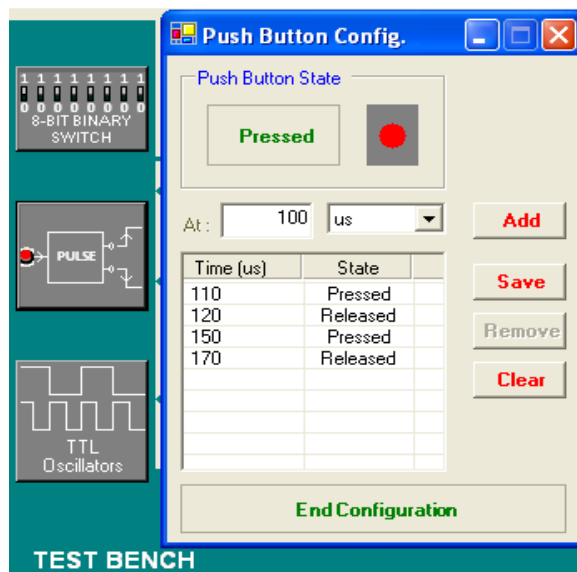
1 1 1 1 1 1 1 1
0 0 0 0 0 0 0 0
8-BIT BINARY SWITCH

PULSE

TTL Oscillators

TEST BENCH

Push Button Config.

Push Button State

Pressed

At : 100 us

Add

Save

Remove

Clear

| Time (us) | State |
|---|---|
| 110 | Pressed |
| 120 | Released |
| 150 | Pressed |
| 170 | Released |

End Configuration